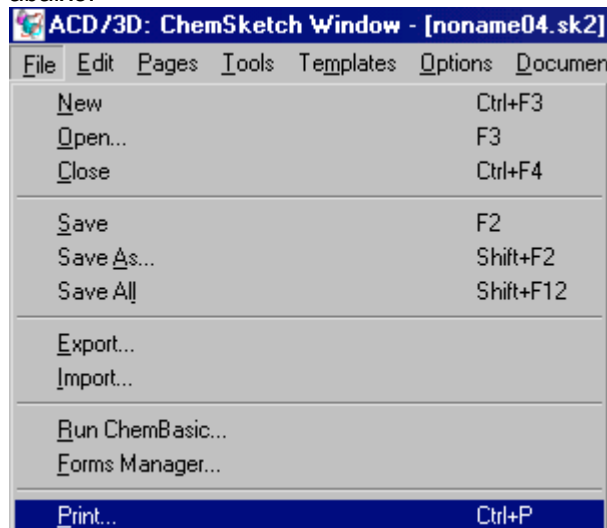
ACD/3D: ChemSketch Window - [noname04.sk2]

File Edit Pages Tools Templates Options Documen

New Ctrl+F3
Open... F3
Close Ctrl+F4

Save F2
Save As... Shift+F2
Save All Shift+F12

Export...
Import...

Run ChemBasic...
Forms Manager...

Print... Ctrl+P